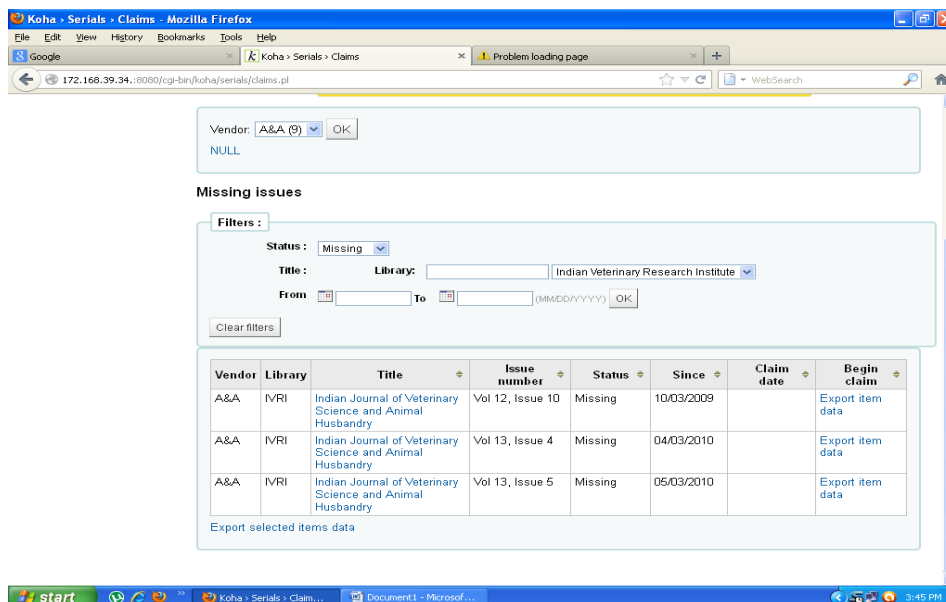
Koha › Serials › Claims - Mozilla Firefox

File Edit View History Bookmarks Tools Help

Google

Koha › Serials › Claims

Problem loading page

172.168.39.34.:8080/cgi-bin/koha/serials/claims.pl

WebSearch

Vendor: A&A (9) OK

NULL

Missing issues

Filters :

Status : Missing

Title : Library: Indian Veterinary Research Institute

From To (MM/DD/YYYY) OK

Clear filters

| Vendor | Library | Title | Issue number | Status | Since | Claim date | Begin claim |
|---|---|---|---|---|---|---|---|
| A&A | IVRI | Indian Journal of Veterinary Science and Animal Husbandry | Vol 12, Issue 10 | Missing | 10/03/2009 | | Export item data |
| A&A | IVRI | Indian Journal of Veterinary Science and Animal Husbandry | Vol 13, Issue 4 | Missing | 04/03/2010 | | Export item data |
| A&A | IVRI | Indian Journal of Veterinary Science and Animal Husbandry | Vol 13, Issue 5 | Missing | 05/03/2010 | | Export item data |

Export selected items data

start

Koha › Serials › Claim...

Document1 - Microsof...

3:45 PM